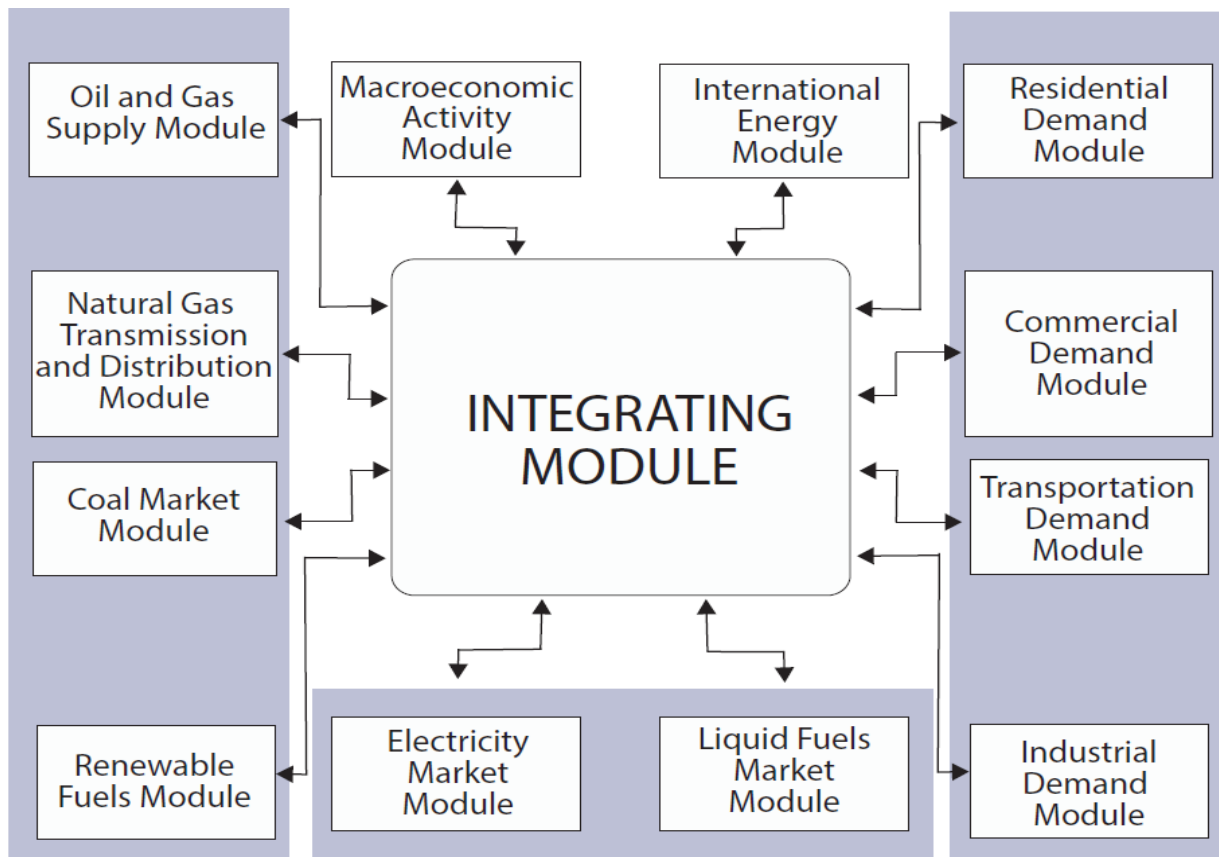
Oil and Gas Supply Module

Macroeconomic Activity Module

International Energy Module

Residential Demand Module

Natural Gas Transmission and Distribution Module

INTEGRATING MODULE

Commercial Demand Module

Coal Market Module

Transportation Demand Module

Renewable Fuels Module

Electricity Market Module

Liquid Fuels Market Module

Industrial Demand Module